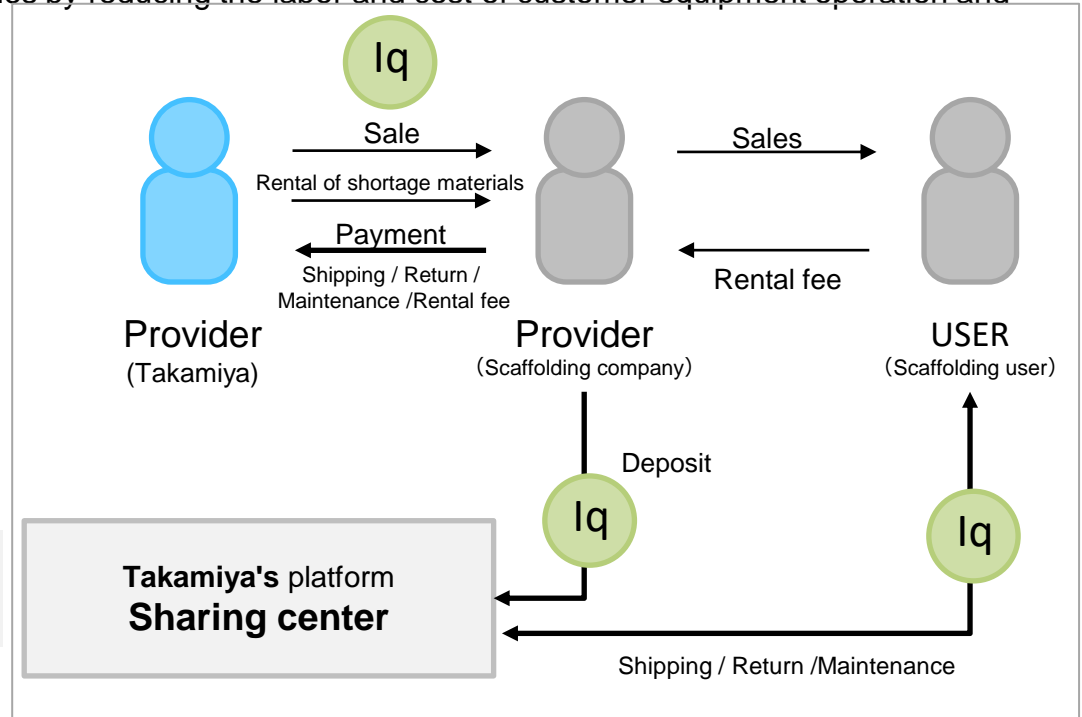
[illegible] by reducing the labor and cost of customer equipment operation and

Iq

Sale

Rental of shortage materials

Payment

Shipping / Return / Maintenance /Rental fee

Sales

Rental fee

Provider
(Takamiya)

Provider
(Scaffolding company)

USER
(Scaffolding user)

Deposit

Iq

Iq

**Takamiya's** platform
**Sharing center**

Shipping / Return /Maintenance